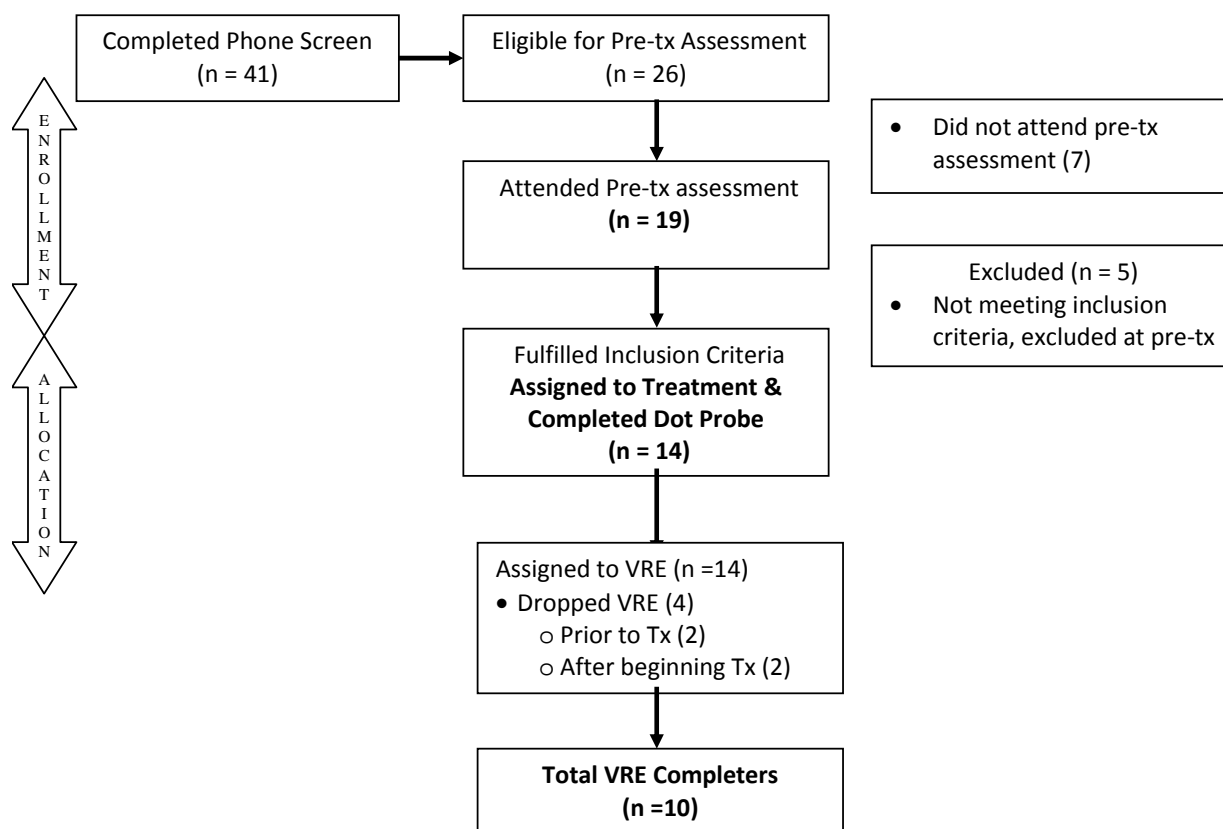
Completed Phone Screen
(n = 41)

Eligible for Pre-tx Assessment
(n = 26)

ENROLLMENT

ALLOCATION

• Did not attend pre-tx assessment (7)

Attended Pre-tx assessment
**(n = 19)**

Excluded (n = 5)
• Not meeting inclusion criteria, excluded at pre-tx

Fulfilled Inclusion Criteria
**Assigned to Treatment & Completed Dot Probe**
**(n = 14)**

Assigned to VRE (n =14)
• Dropped VRE (4)
o Prior to Tx (2)
o After beginning Tx (2)

**Total VRE Completers**
**(n =10)**